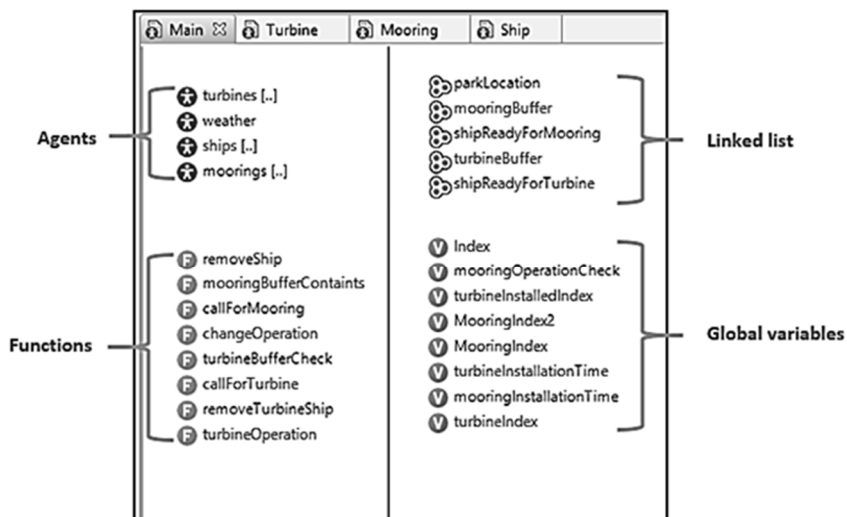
Main ☒ | Turbine | Mooring | Ship

Agents
turbines [..]
weather
ships [..]
moorings [..]

parkLocation
mooringBuffer
shipReadyForMooring
turbineBuffer
shipReadyForTurbine
Linked list

Functions
removeShip
mooringBufferContaints
callForMooring
changeOperation
turbineBufferCheck
callForTurbine
removeTurbineShip
turbineOperation

Index
mooringOperationCheck
turbineInstalledIndex
MooringIndex2
MooringIndex
turbineInstallationTime
mooringInstallationTime
turbineIndex
Global variables